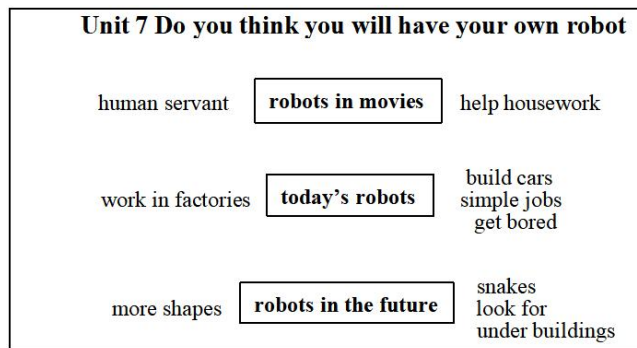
Unit 7 Do you think you will have your own robot

human servant robots in movies help housework

work in factories today's robots build cars simple jobs get bored

more shapes robots in the future snakes look for under buildings